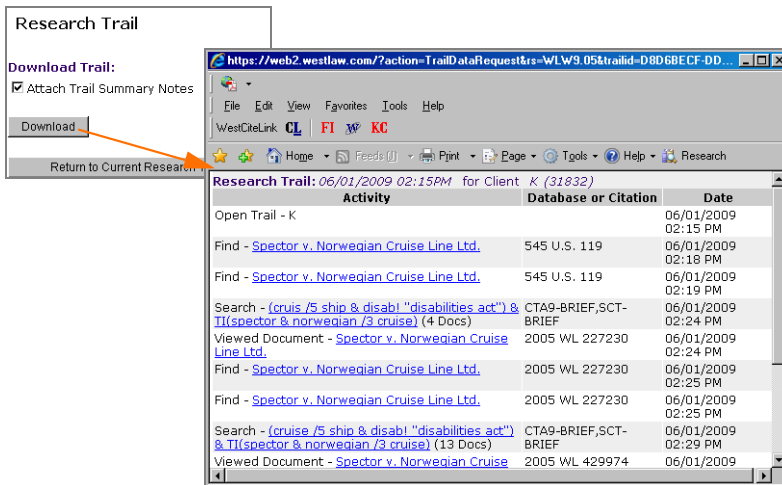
Research Trail

Download Trail:

☑ Attach Trail Summary Notes

Download

Return to Current Research

https://web2.westlaw.com/?action=TrailDataRequest&rs=WLW9.05&trailid=D8D6BECF-DD...

File Edit View Favorites Tools Help

WestCiteLink CL FI W KC

Home Feeds (J) Print Page Tools Help Research

Research Trail: 06/01/2009 02:15PM for Client K (31832)

| Activity | Database or Citation | Date |
|---|---|---|
| Open Trail - K | | 06/01/2009 02:15 PM |
| Find - Spector v. Norwegian Cruise Line Ltd. | 545 U.S. 119 | 06/01/2009 02:18 PM |
| Find - Spector v. Norwegian Cruise Line Ltd. | 545 U.S. 119 | 06/01/2009 02:19 PM |
| Search - (cruis /5 ship & disab! "disabilities act") & TI(spector & norwegian /3 cruise) (4 Docs) | CTA9-BRIEF,SCT-BRIEF | 06/01/2009 02:24 PM |
| Viewed Document - Spector v. Norwegian Cruise Line Ltd. | 2005 WL 227230 | 06/01/2009 02:24 PM |
| Find - Spector v. Norwegian Cruise Line Ltd. | 2005 WL 227230 | 06/01/2009 02:25 PM |
| Find - Spector v. Norwegian Cruise Line Ltd. | 2005 WL 227230 | 06/01/2009 02:25 PM |
| Search - (cruise /5 ship & disab! "disabilities act") & TI(spector & norwegian /3 cruise) (13 Docs) | CTA9-BRIEF,SCT-BRIEF | 06/01/2009 02:29 PM |
| Viewed Document - Spector v. Norwegian Cruise | 2005 WL 429974 | 06/01/2009 |